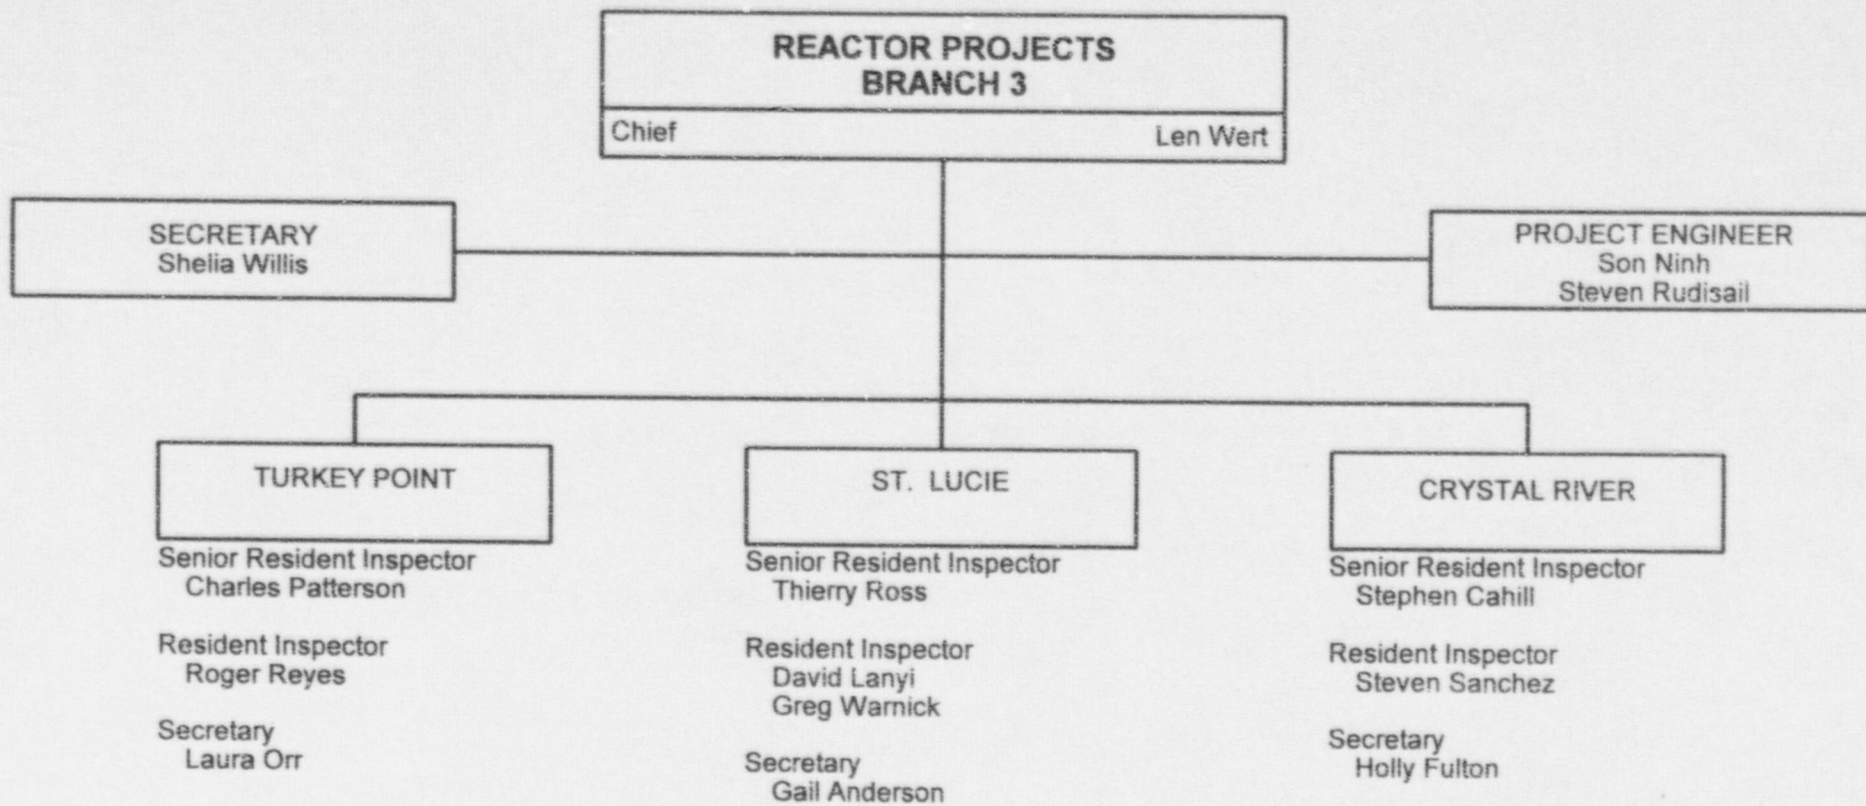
REACTOR PROJECTS BRANCH 3

Chief Len Wert

SECRETARY
Shelia Willis

PROJECT ENGINEER
Son Ninh
Steven Rudisail

TURKEY POINT

Senior Resident Inspector
Charles Patterson

Resident Inspector
Roger Reyes

Secretary
Laura Orr

ST. LUCIE

Senior Resident Inspector
Thierry Ross

Resident Inspector
David Lanyi
Greg Warnick

Secretary
Gail Anderson

CRYSTAL RIVER

Senior Resident Inspector
Stephen Cahill

Resident Inspector
Steven Sanchez

Secretary
Holly Fulton